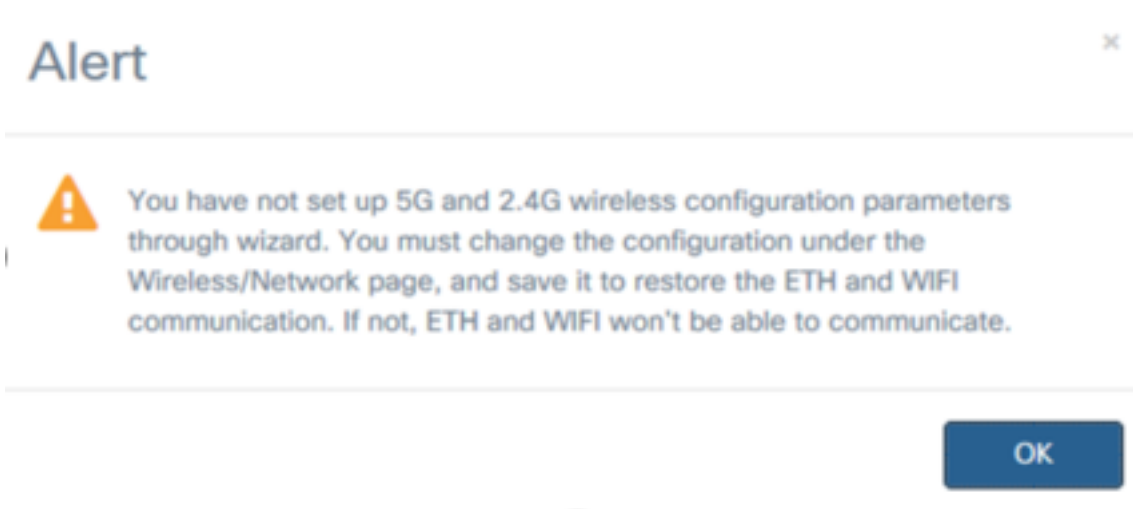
Alert

×

You have not set up 5G and 2.4G wireless configuration parameters through wizard. You must change the configuration under the Wireless/Network page, and save it to restore the ETH and WIFI communication. If not, ETH and WIFI won't be able to communicate.

OK